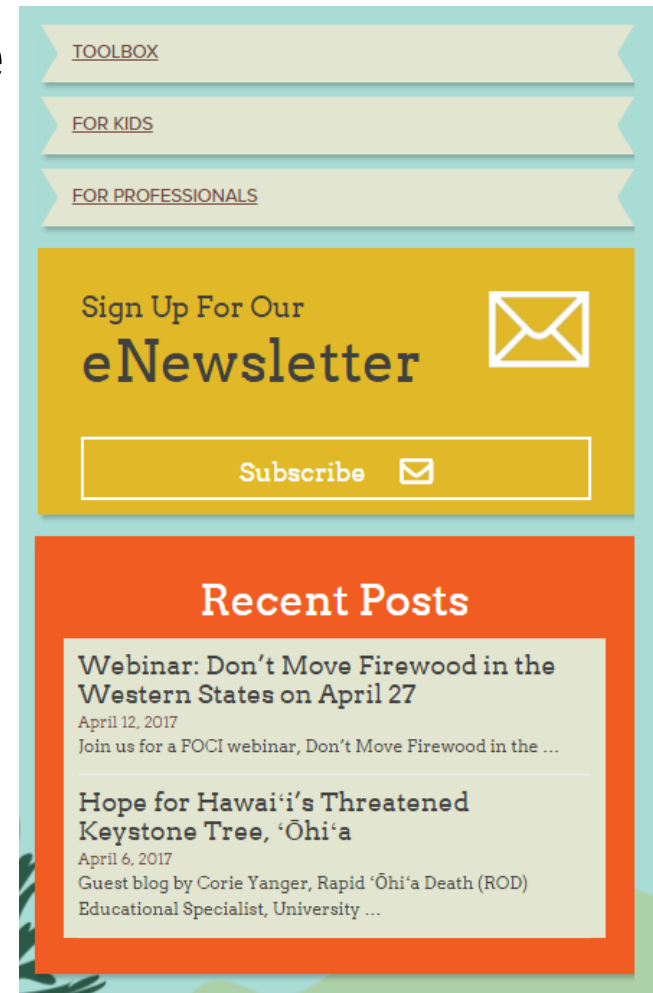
TOOLBOX

FOR KIDS

FOR PROFESSIONALS

Sign Up For Our

eNewsletter

Subscribe

Recent Posts

Webinar: Don’t Move Firewood in the Western States on April 27

April 12, 2017

Join us for a FOCI webinar, Don’t Move Firewood in the …

Hope for Hawaiʻi’s Threatened Keystone Tree, ʻŌhiʻa

April 6, 2017

Guest blog by Corie Yanger, Rapid ʻŌhiʻa Death (ROD) Educational Specialist, University …